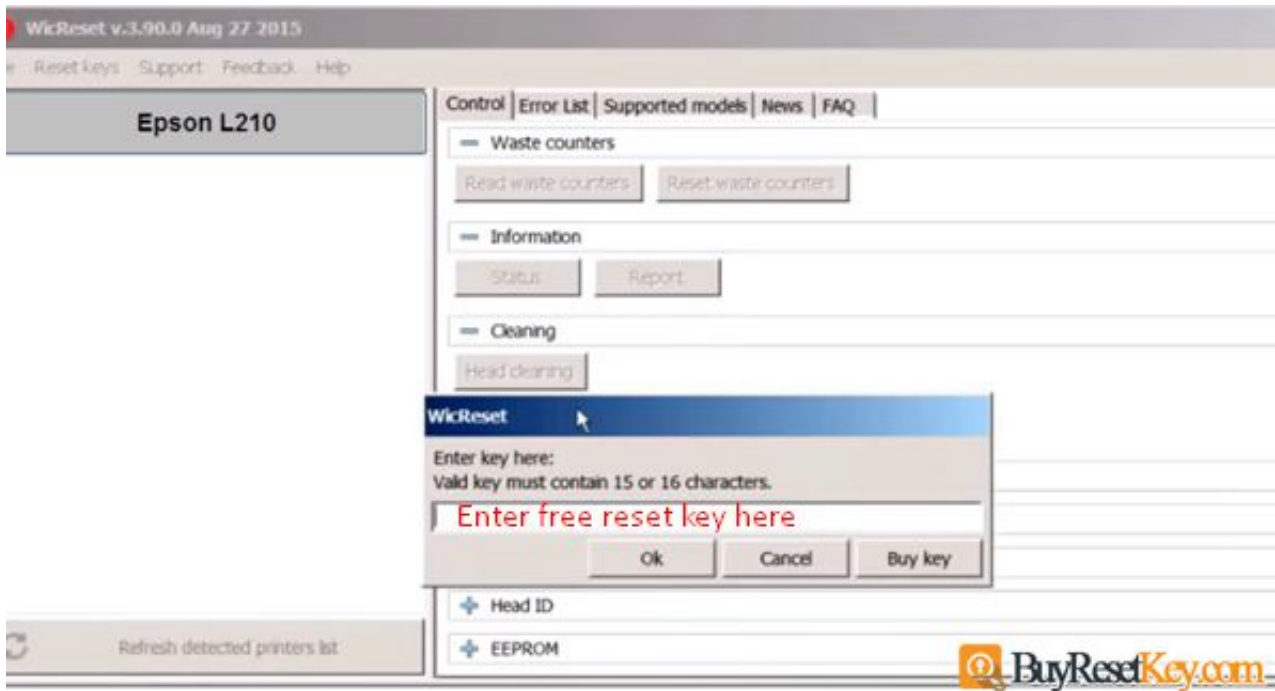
WicReset v.3.90.0 Aug 27 2015

e Reset keys Support Feedback Help

Epson L210

Control | Error List | Supported models | News | FAQ

— Waste counters

Read waste counters Reset waste counters

— Information

Status Report

— Cleaning

Head cleaning

WicReset

Enter key here:
Valid key must contain 15 or 16 characters.

Enter free reset key here

Ok Cancel Buy key

+ Head ID

+ EEPROM

Refresh detected printers list

BuyResetKey.com